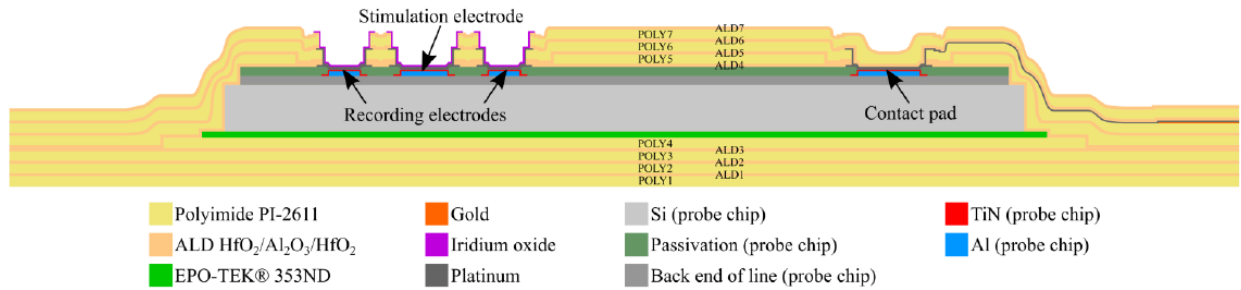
Stimulation electrode

POLY7 ALD7
POLY6 ALD6
POLY5 ALD5
ALD4

Recording electrodes

Contact pad

POLY4
POLY3 ALD3
POLY2 ALD2
POLY1 ALD1

Polyimide PI-2611
ALD $HfO_2/Al_2O_3/HfO_2$
EPO-TEK® 353ND
Gold
Iridium oxide
Platinum
Si (probe chip)
Passivation (probe chip)
Back end of line (probe chip)
TiN (probe chip)
Al (probe chip)